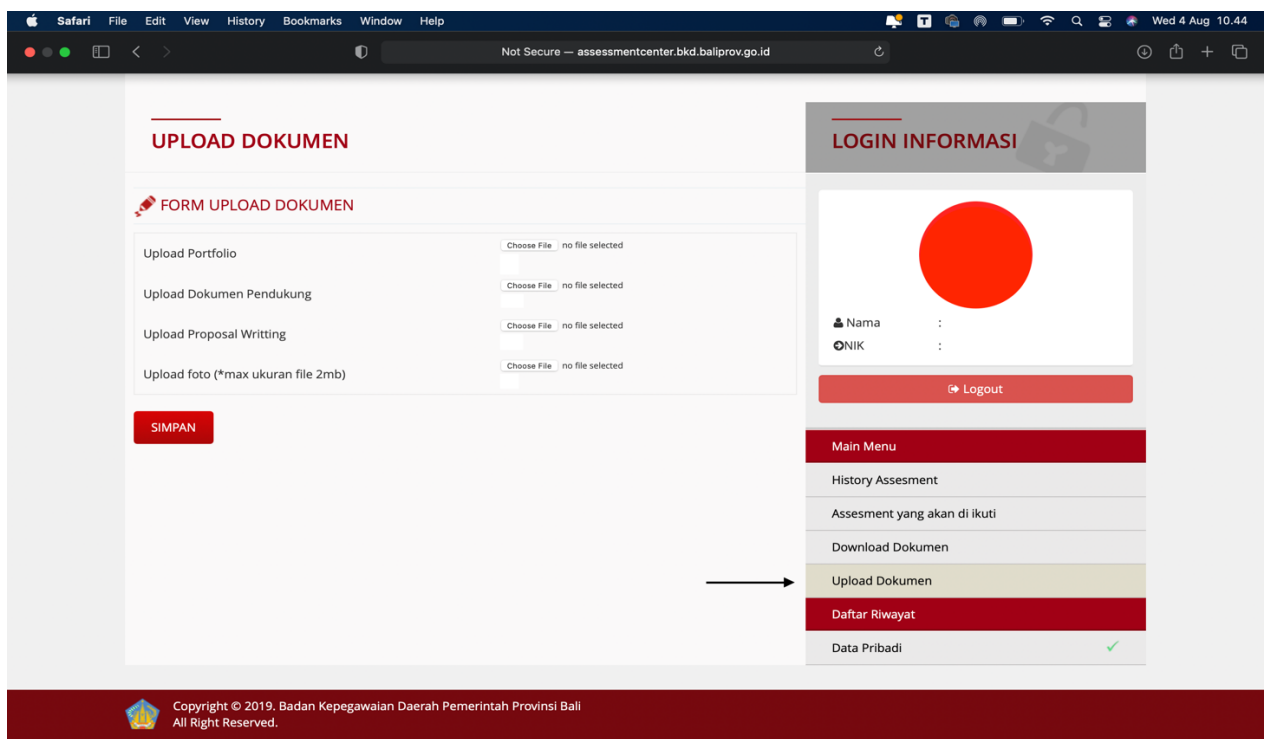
Safari File Edit View History Bookmarks Window Help

Wed 4 Aug 10.44

Not Secure — assessmentcenter.bkd.baliprov.go.id

UPLOAD DOKUMEN

FORM UPLOAD DOKUMEN

Upload Portfolio Choose File no file selected

Upload Dokumen Pendukung Choose File no file selected

Upload Proposal Writting Choose File no file selected

Upload foto (*max ukuran file 2mb) Choose File no file selected

SIMPAN

LOGIN INFORMASI

Nama :

NIK :

Logout

Main Menu

History Assesment

Assesment yang akan di ikuti

Download Dokumen

Upload Dokumen

Daftar Riwayat

Data Pribadi

Copyright © 2019. Badan Kepegawaian Daerah Pemerintah Provinsi Bali
All Right Reserved.